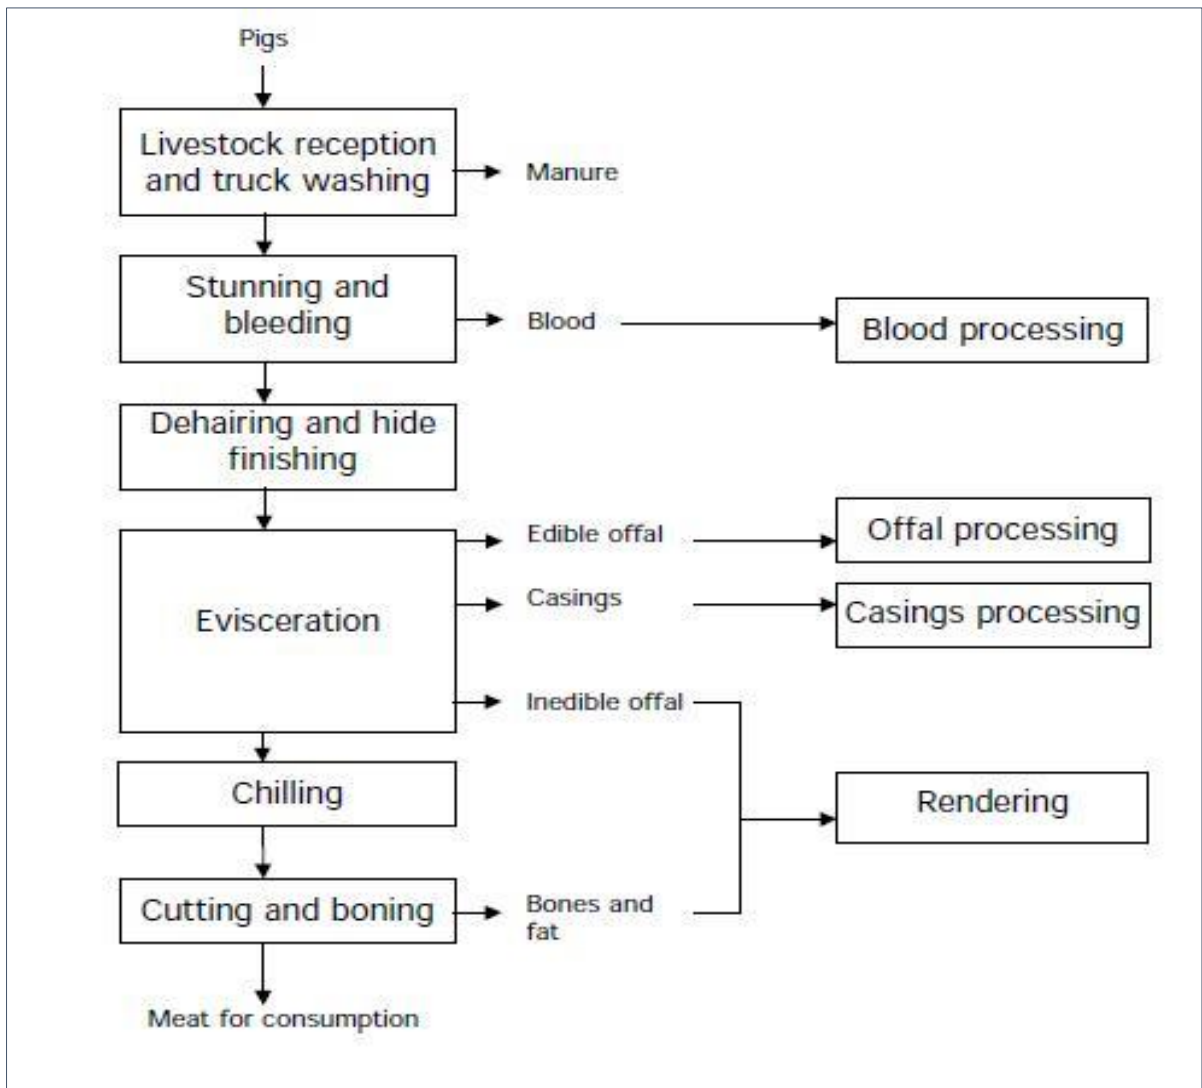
Pigs

Livestock reception and truck washing

Manure

Stunning and bleeding

Blood

Blood processing

Dehairing and hide finishing

Evisceration

Edible offal

Offal processing

Casings

Casings processing

Inedible offal

Rendering

Chilling

Cutting and boning

Bones and fat

Meat for consumption